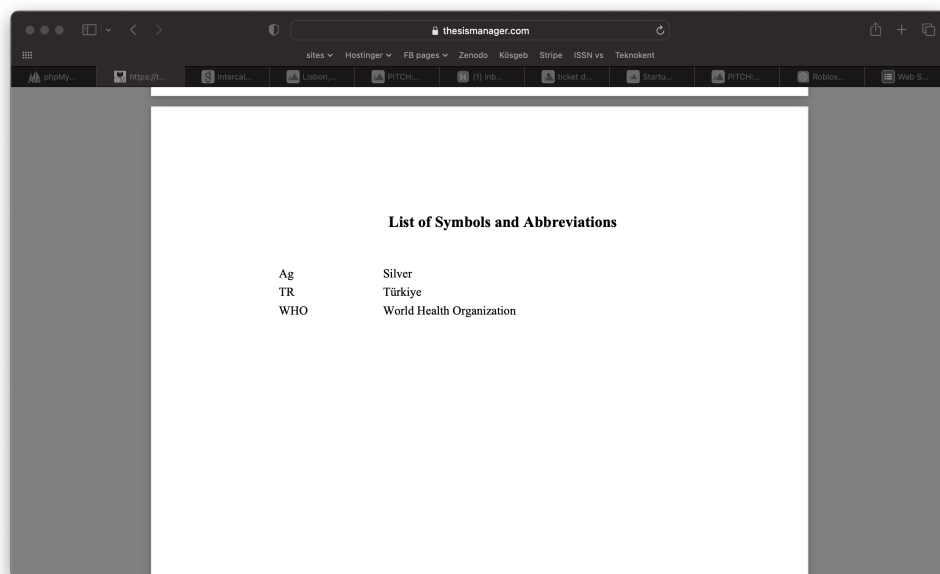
thesismanager.com

sites ⌄ Hostinger ⌄ FB pages ⌄ Zenodo Kösgeb Stripe ISSN vs Teknokent

phpMy... https://t... Intercal... Lisbon,... PITCH:... (1) Inb... ticket d... Startu... PITCH:... Roblox... Web S...

List of Symbols and Abbreviations

| | |
|---|---|
| Ag | Silver |
| TR | Türkiye |
| WHO | World Health Organization |